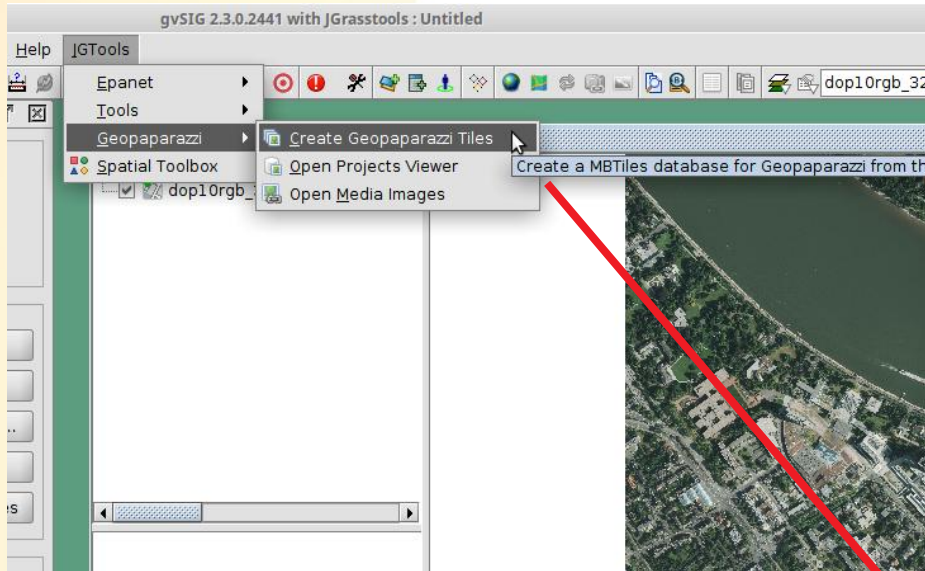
gvSIG 2.3.0.2441 with JGrasstools : Untitled

Help JGTools

Epanet
Tools
Geopaparazzi
Spatial Toolbox

Create Geopaparazzi Tiles
Open Projects Viewer
Open Media Images

Create a MBTiles database for Geopaparazzi from th

dop10rgb_32

dop10rgb_

...
es